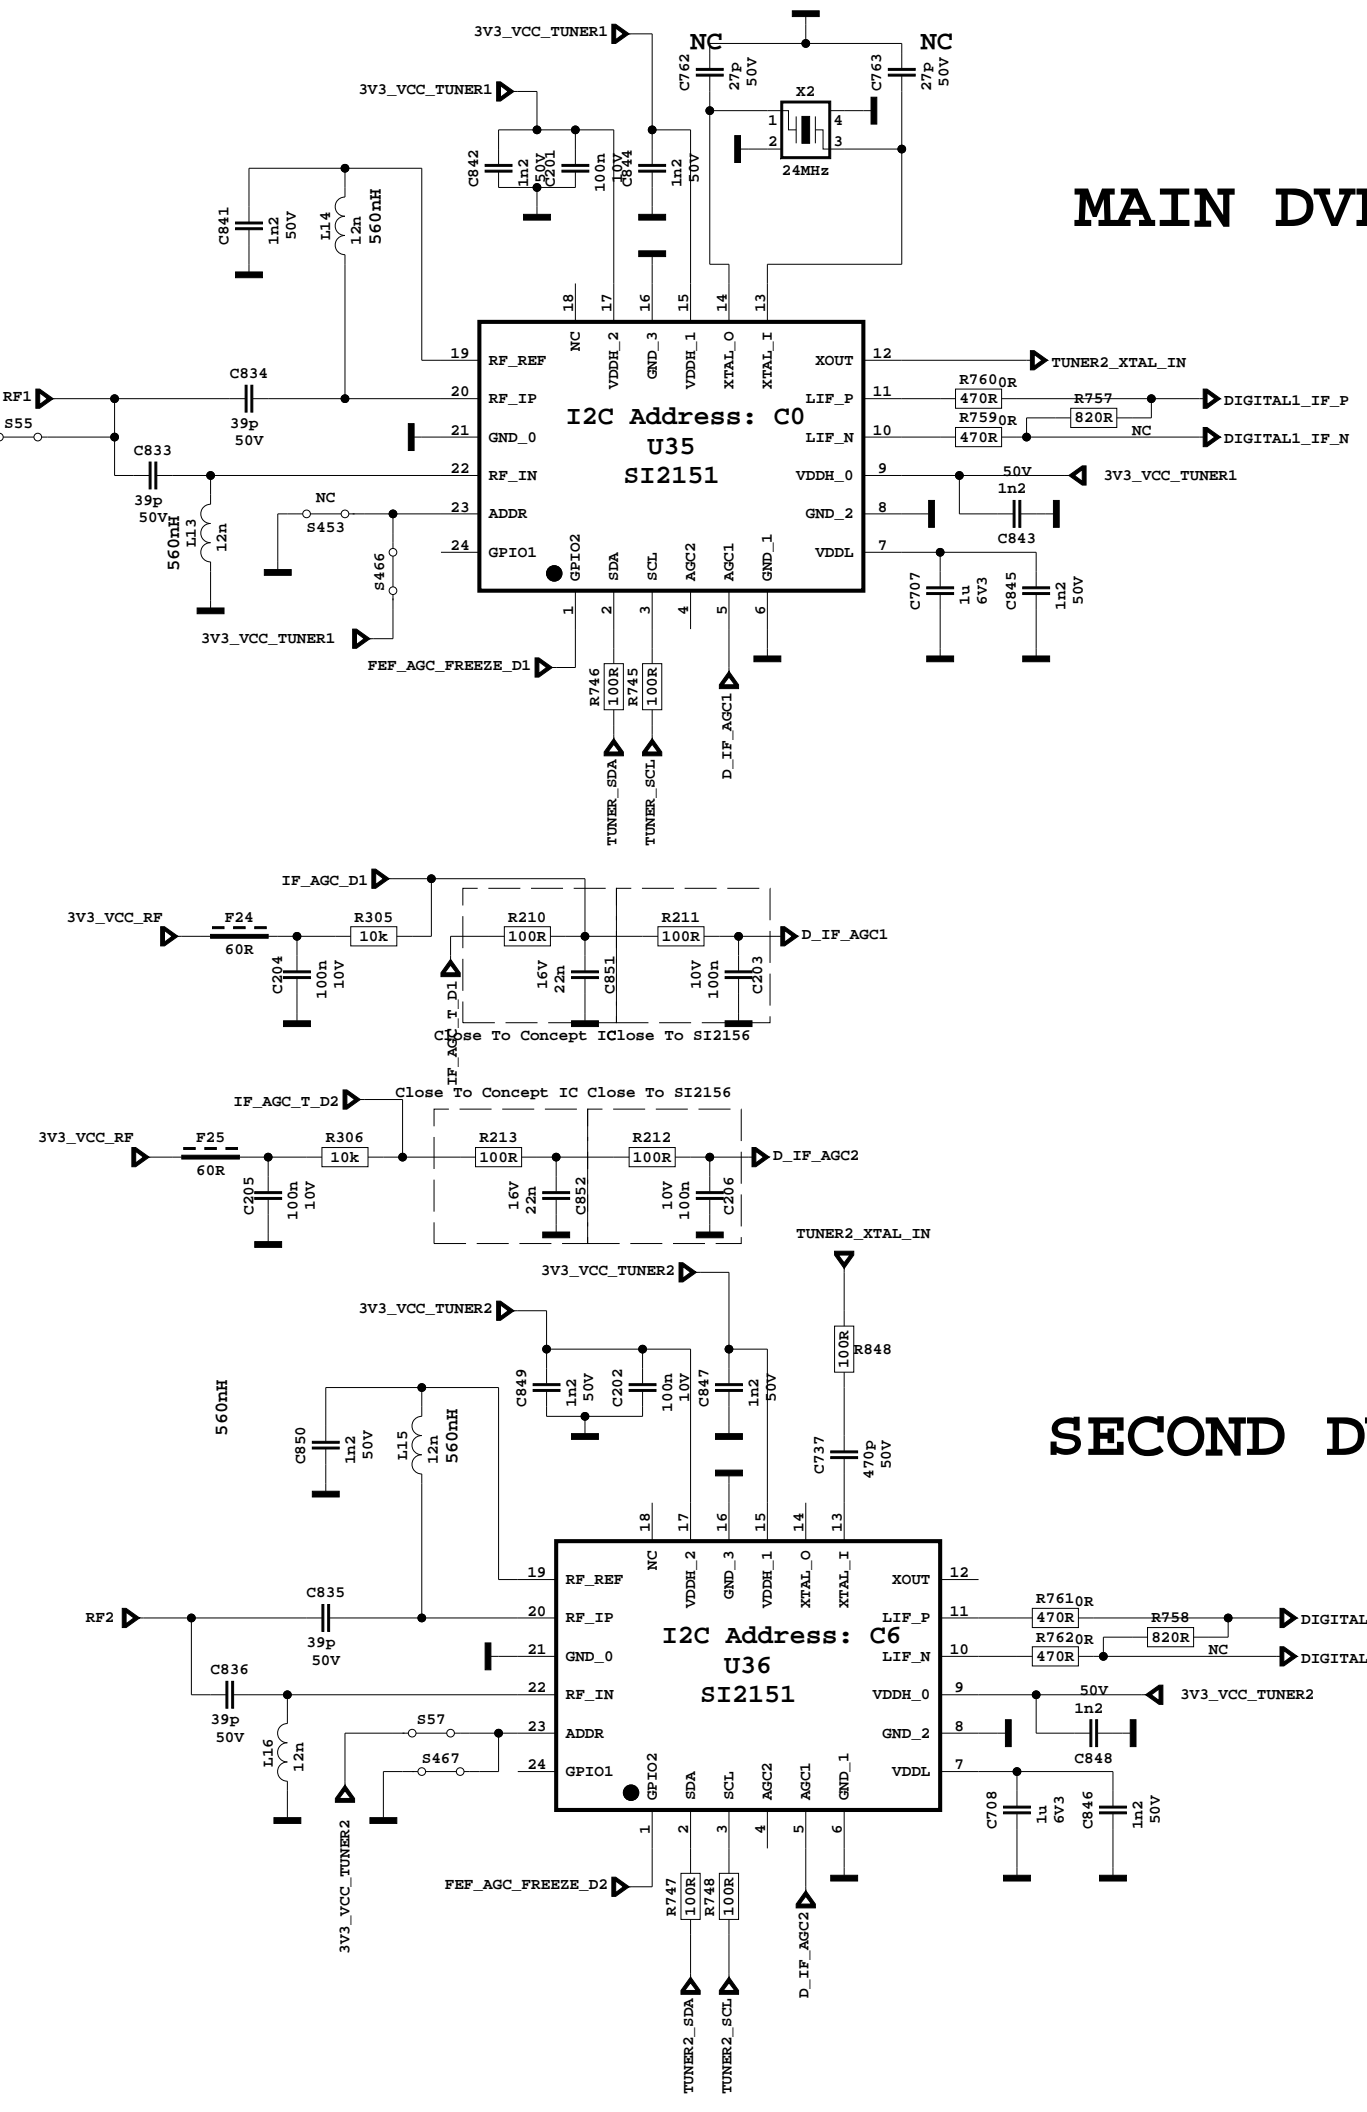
3V3_VCC_TUNER1
NC
NC
C762 27p 50V
C763 27p 50V
X2
1 2 4 3
24MHz
3V3_VCC_TUNER1
C842 1n2 50V
C201 100n 10V
C844 1n2 50V
MAIN DV

C841 1n2 50V
L14 12n 560nH

18 17 16 15 14 13
NC VDDH_2 GND_3 VDDH_1 XTAL_O XTAL_I
19 RF_REF
XOUT 12
TUNER2_XTAL_IN
RF1
C834
20 RF_IP
LIF_P 11
R760 0R 470R
R757 820R
DIGITAL1_IF_P
S55
39p 50V
I2C Address: C0
U35
SI2151
21 GND_0
LIF_N 10
R759 0R 470R
NC
DIGITAL1_IF_N
C833
22 RF_IN
VDDH_0 9
50V
3V3_VCC_TUNER1
39p 50V
NC
S453
23 ADDR
GND_2 8
1n2
C843
560nH L13 12n
24 GPIO1
VDDL 7
S466
GPIO2 SDA SCL AGC2 AGC1 GND_1
C707 1u 6V3
C845 1n2 50V
3V3_VCC_TUNER1
1 2 3 4 5 6
FEF_AGC_FREEZE_D1
R746 100R
R745 100R
D_IF_AGC1
TUNER_SDA
TUNER_SCL

IF_AGC_D1
3V3_VCC_RF
F24 60R
R305 10k
R210 100R
R211 100R
D_IF_AGC1
C204 100n 10V
IF_AGC_T_D1
16V 22n C851
10V 100n C203
Close To Concept IClose To SI2156
IF_AGC_T_D2
Close To Concept IC Close To SI2156
3V3_VCC_RF
F25 60R
R306 10k
R213 100R
R212 100R
D_IF_AGC2
C205 100n 10V
16V 22n C852
10V 100n C206

TUNER2_XTAL_IN
3V3_VCC_TUNER2
3V3_VCC_TUNER2
R848 100R
560nH
C849 1n2 50V
C202 100n 10V
C847 1n2 50V
SECOND D
C850 1n2 50V
L15 12n 560nH
C737 470p 50V
18 17 16 15 14 13
NC VDDH_2 GND_3 VDDH_1 XTAL_O XTAL_I
19 RF_REF
XOUT 12
RF2
C835
20 RF_IP
LIF_P 11
R761 0R 470R
R758 820R
DIGITAL
39p 50V
I2C Address: C6
U36
SI2151
21 GND_0
LIF_N 10
R762 0R 470R
NC
DIGITAL
C836
22 RF_IN
VDDH_0 9
50V
3V3_VCC_TUNER2
39p 50V
S57
23 ADDR
GND_2 8
1n2
C848
L16 12n
S467
24 GPIO1
VDDL 7
GPIO2 SDA SCL AGC2 AGC1 GND_1
C708 1u 6V3
C846 1n2 50V
3V3_VCC_TUNER2
1 2 3 4 5 6
FEF_AGC_FREEZE_D2
R747 100R
R748 100R
D_IF_AGC2
TUNER2_SDA
TUNER2_SCL